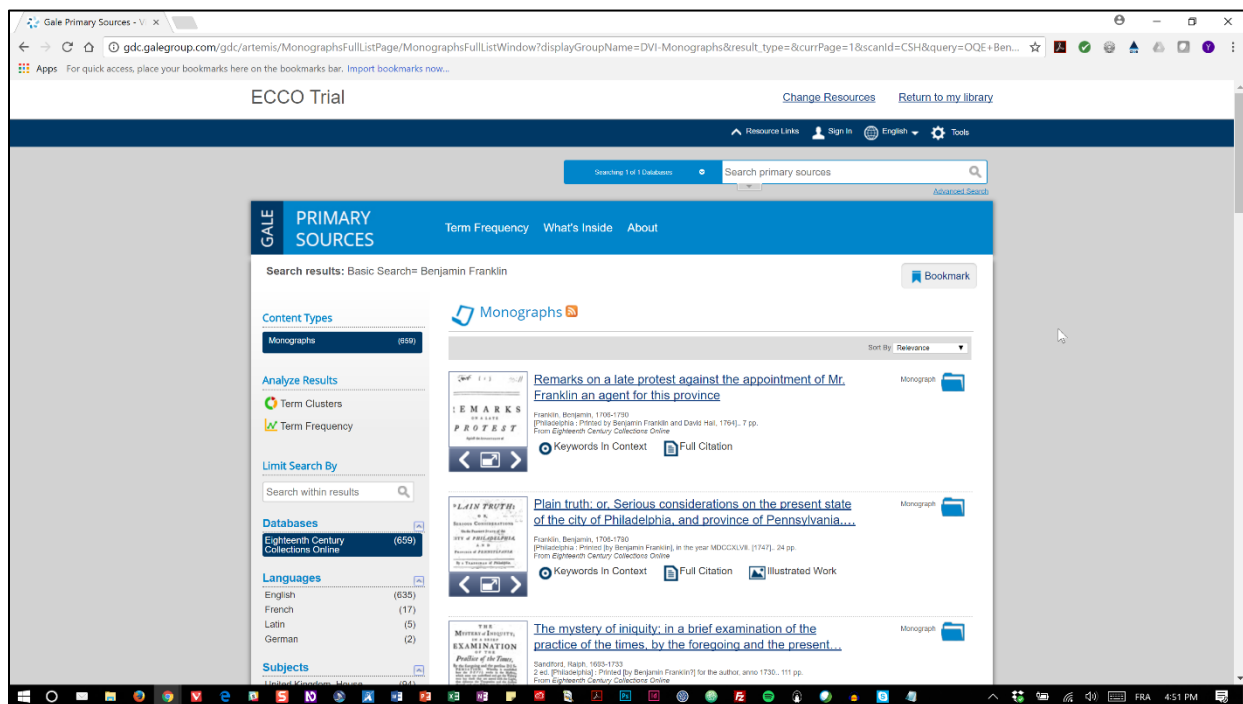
Gale Primary Sources - V ×

gdc.galegroup.com/gdc/artemis/MonographsFullListPage/MonographsFullListWindow?displayGroupName=DVI-Monographs&result_type=&currPage=1&scanId=CSH&query=OQE+Ben...

Apps For quick access, place your bookmarks here on the bookmarks bar. Import bookmarks now...

ECCO Trial

Change Resources Return to my library

Resource Links Sign In English Tools

Searching 1 of 1 Databases Search primary sources

Advanced Search

GALE PRIMARY SOURCES

Term Frequency What's Inside About

Search results: Basic Search= Benjamin Franklin

Bookmark

Content Types

Monographs (659)

Analyze Results

Term Clusters

Term Frequency

Limit Search By

Search within results

Databases

Eighteenth Century Collections Online (659)

Languages

English (635)
French (17)
Latin (5)
German (2)

Subjects

United Kingdom. House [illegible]

Monographs

Sort By Relevance

:EMARKS PROTEST

Remarks on a late protest against the appointment of Mr. Franklin an agent for this province

Monograph

Franklin, Benjamin, 1706-1790
[Philadelphia : Printed by Benjamin Franklin and David Hall, 1764]., 7 pp.
From Eighteenth Century Collections Online

Keywords In Context Full Citation

PLAIN TRUTH

Plain truth: or, Serious considerations on the present state of the city of Philadelphia, and province of Pennsylvania,...

Monograph

Franklin, Benjamin, 1706-1790
[Philadelphia : Printed by Benjamin Franklin], in the year MDCCXLVII. [1747]., 24 pp.
From Eighteenth Century Collections Online

Keywords In Context Full Citation Illustrated Work

EXAMINATION

The mystery of iniquity; in a brief examination of the practice of the times, by the foregoing and the present...

Monograph

Sandiford, Ralph, 1693-1733
2 ed. [Philadelphia] : Printed [by Benjamin Franklin?] for the author, anno 1730., 111 pp.
From Eighteenth Century Collections Online

FRA 4:51 PM